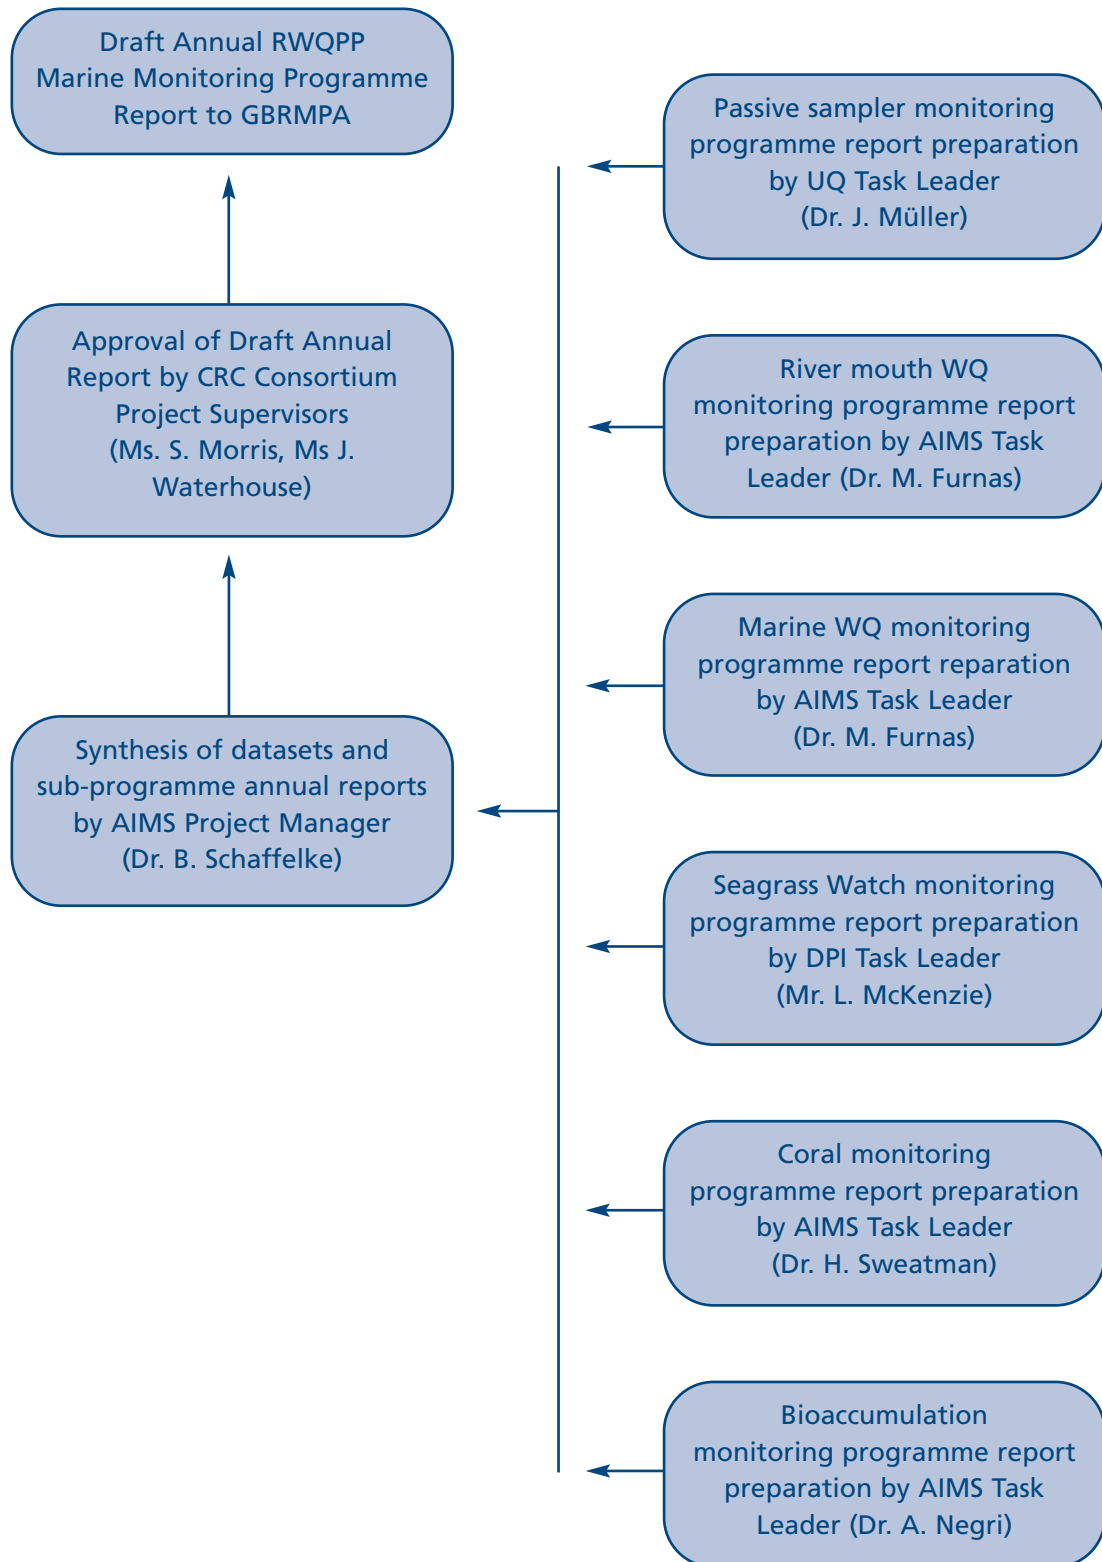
Draft Annual RWQPP Marine Monitoring Programme Report to GBRMPA

Approval of Draft Annual Report by CRC Consortium Project Supervisors (Ms. S. Morris, Ms J. Waterhouse)

Synthesis of datasets and sub-programme annual reports by AIMS Project Manager (Dr. B. Schaffelke)

Passive sampler monitoring programme report preparation by UQ Task Leader (Dr. J. Müller)

River mouth WQ monitoring programme report preparation by AIMS Task Leader (Dr. M. Furnas)

Marine WQ monitoring programme report reparation by AIMS Task Leader (Dr. M. Furnas)

Seagrass Watch monitoring programme report preparation by DPI Task Leader (Mr. L. McKenzie)

Coral monitoring programme report preparation by AIMS Task Leader (Dr. H. Sweatman)

Bioaccumulation monitoring programme report preparation by AIMS Task Leader (Dr. A. Negri)